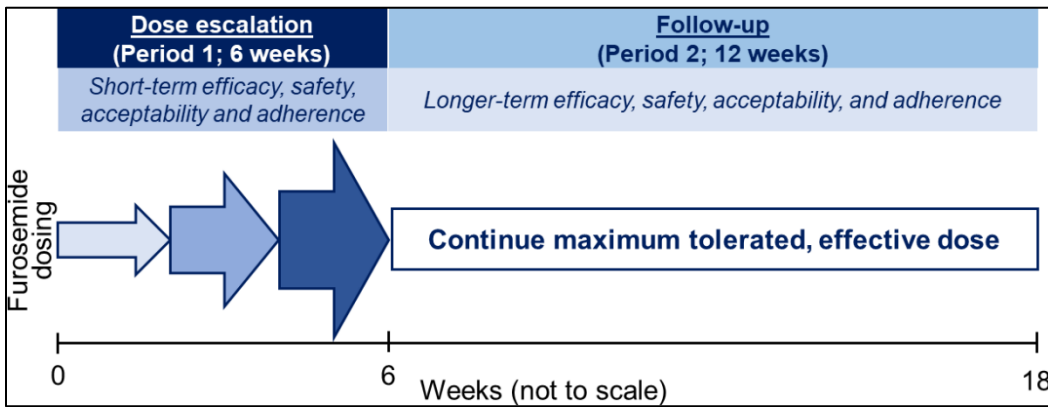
Dose escalation
(Period 1; 6 weeks)

Follow-up
(Period 2; 12 weeks)

Short-term efficacy, safety, acceptability and adherence

Longer-term efficacy, safety, acceptability, and adherence

Furosemide dosing

Continue maximum tolerated, effective dose

0

6

18

Weeks (not to scale)